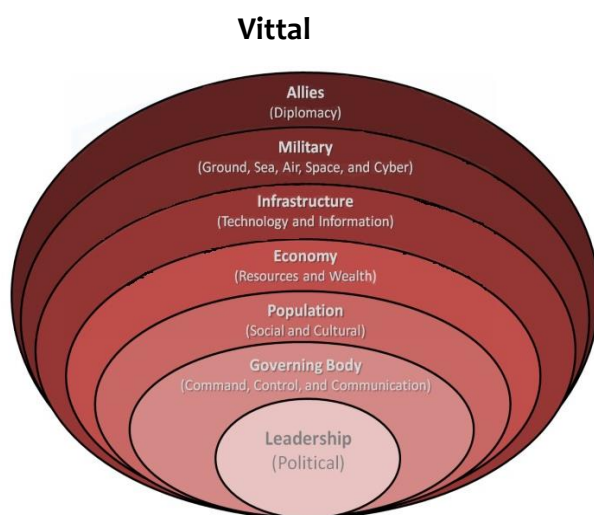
Vittal

Allies
(Diplomacy)

Military
(Ground, Sea, Air, Space, and Cyber)

Infrastructure
(Technology and Information)

Economy
(Resources and Wealth)

Population
(Social and Cultural)

Governing Body
(Command, Control, and Communication)

Leadership
(Political)